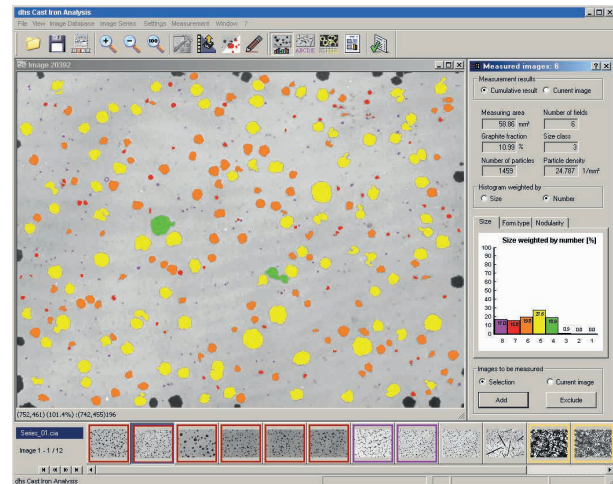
dhs Cast Iron Analysis

File View Image Database Image Series Settings Measurement Window ?

Image 20392

(752,461) (101.4%) ; (742,455)196

Measured images: 6

Measurement results

Cumulative result

Current image

Measuring area

58.86 mm²

Number of fields

6

Graphite fraction

10.99 %

Size class

3

Number of particles

1459

Particle density

24.787 1/mm²

Histogram weighted by

Size

Number

Size

Form type

Nodularity

Size weighted by number [%]

100

90

80

70

60

50

40

30

20

10

0

13.8

10.8

12.9

27.6

18.4

0.5

0.0

0.0

8 7 6 5 4 3 2 1

Images to be measured

Selection

Current image

Add

Exclude

Series_01.cia

Image 1 - 1 / 12

dhs Cast Iron Analysis